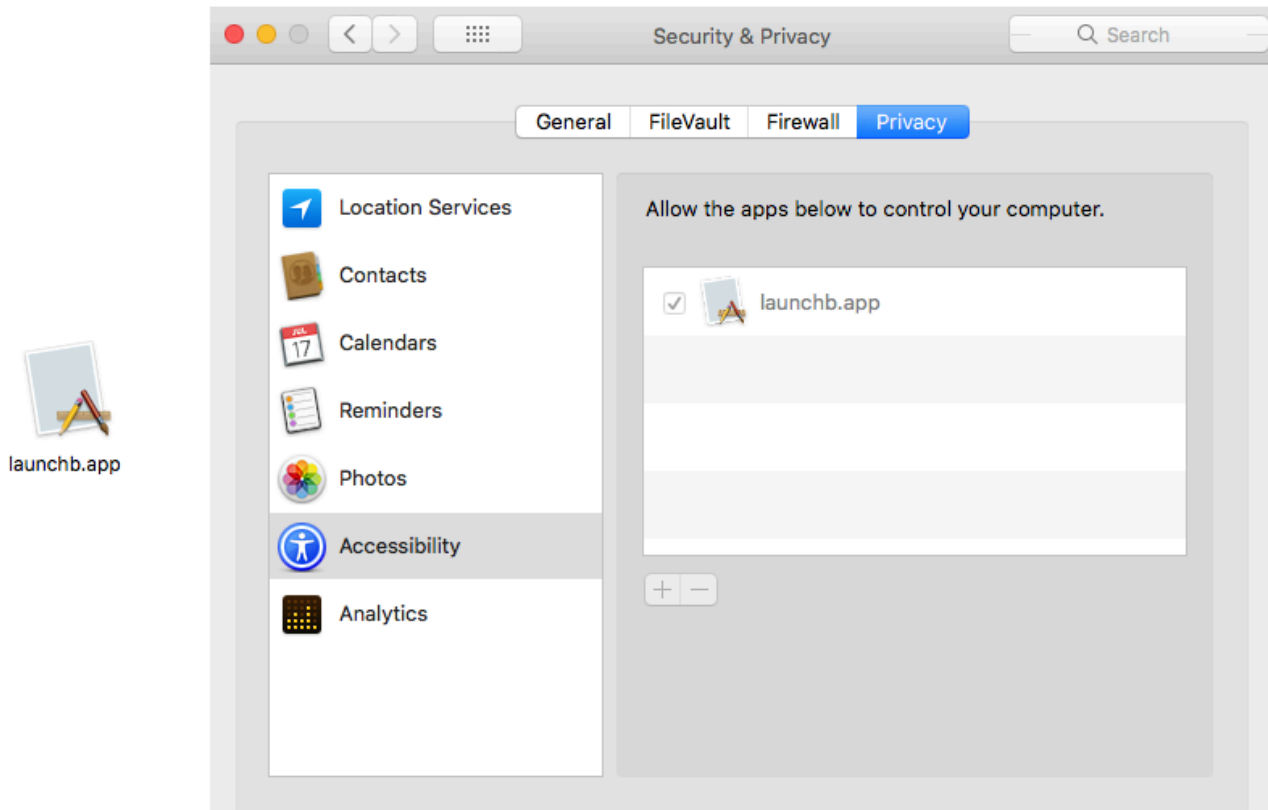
launchb.app

Security & Privacy

Search

General FileVault Firewall Privacy

Location Services
Contacts
Calendars
Reminders
Photos
Accessibility
Analytics

Allow the apps below to control your computer.

launchb.app

+ −